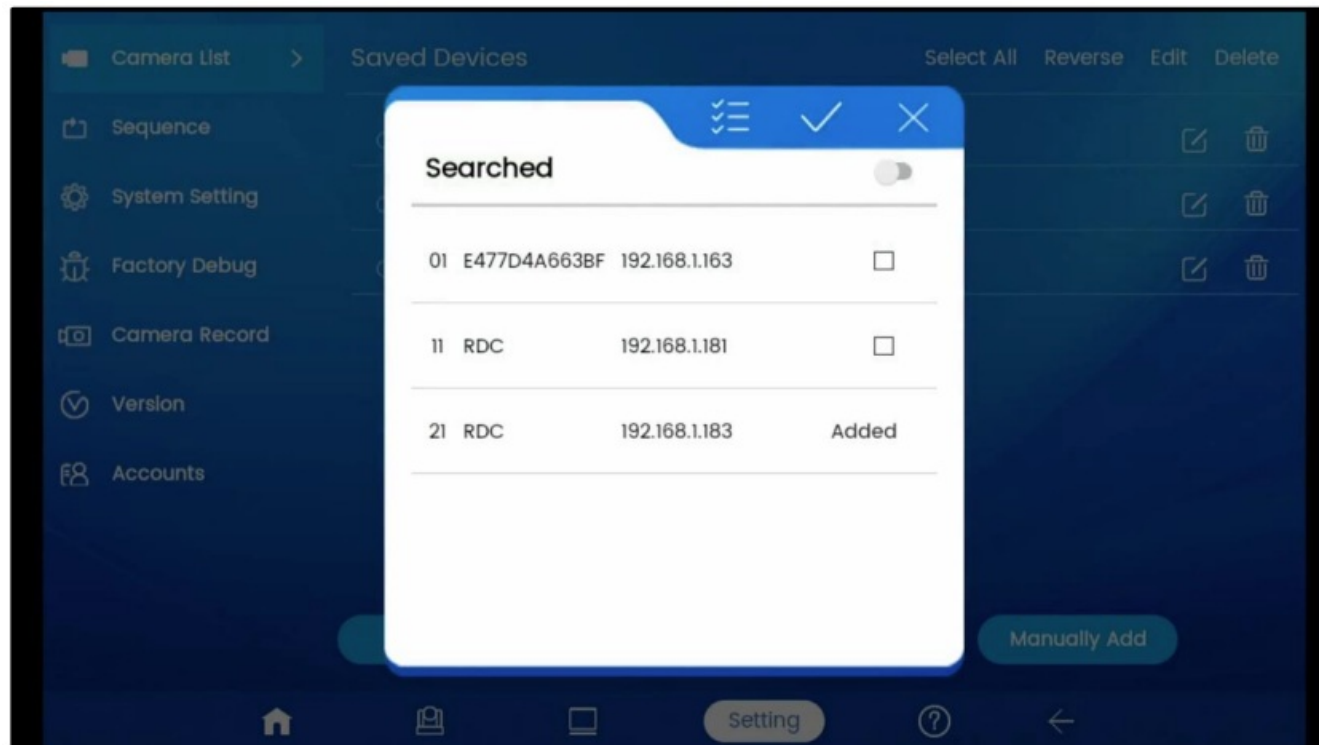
Camera List >
Sequence
System Setting
Factory Debug
Camera Record
Version
Accounts

Saved Devices
Select All Reverse Edit Delete

Searched

| | | | |
|---|---|---|---|
| 01 | E477D4A663BF | 192.168.1.163 | ☐ |
| 11 | RDC | 192.168.1.181 | ☐ |
| 21 | RDC | 192.168.1.183 | Added |

Manually Add

Setting